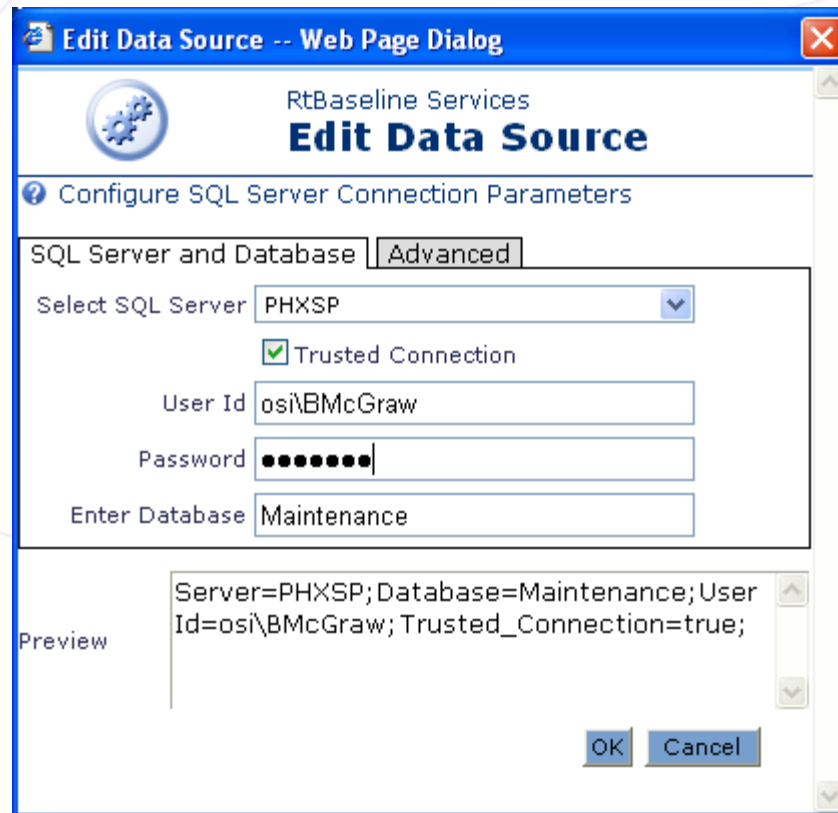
Edit Data Source -- Web Page Dialog

RtBaseline Services
Edit Data Source

Configure SQL Server Connection Parameters

SQL Server and Database | Advanced

Select SQL Server PHXSP

Trusted Connection

User Id osi\BMcGraw

Password ●●●●●●●

Enter Database Maintenance

Preview Server=PHXSP;Database=Maintenance;User Id=osi\BMcGraw;Trusted_Connection=true;

OK Cancel